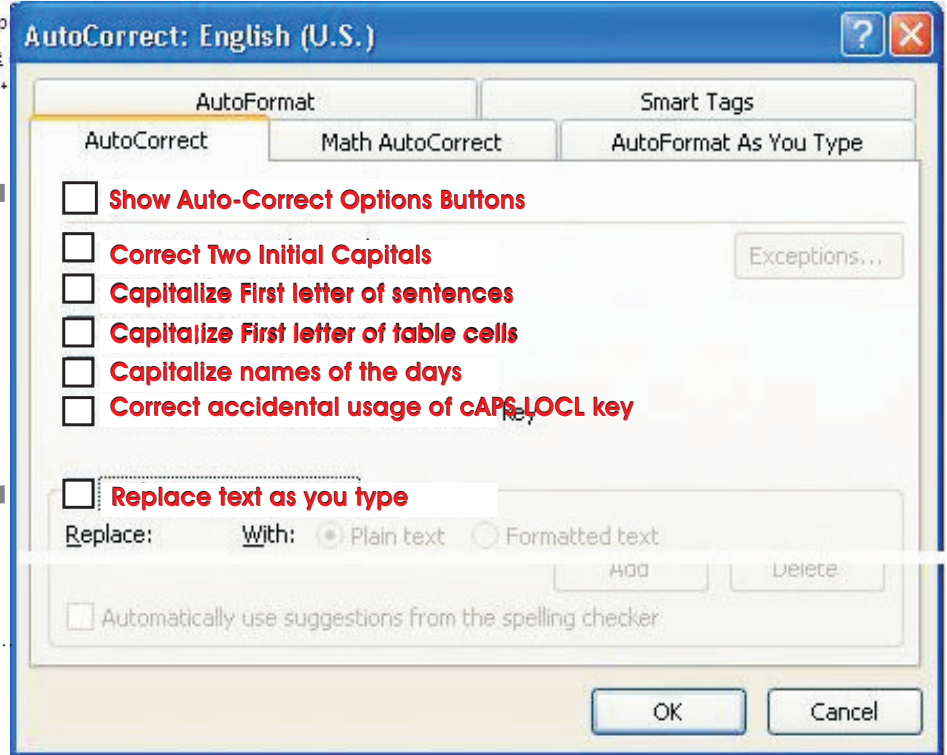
AutoCorrect: English (U.S.)

AutoFormat
Smart Tags
AutoCorrect
Math AutoCorrect
AutoFormat As You Type

Show Auto-Correct Options Buttons

Correct Two Initial Capitals
Exceptions...
Capitalize First letter of sentences
Capitalize First letter of table cells
Capitalize names of the days
Correct accidental usage of cAPS LOCL key

Replace text as you type
Replace:
With:
Plain text
Formatted text
Add
Delete

Automatically use suggestions from the spelling checker

OK
Cancel